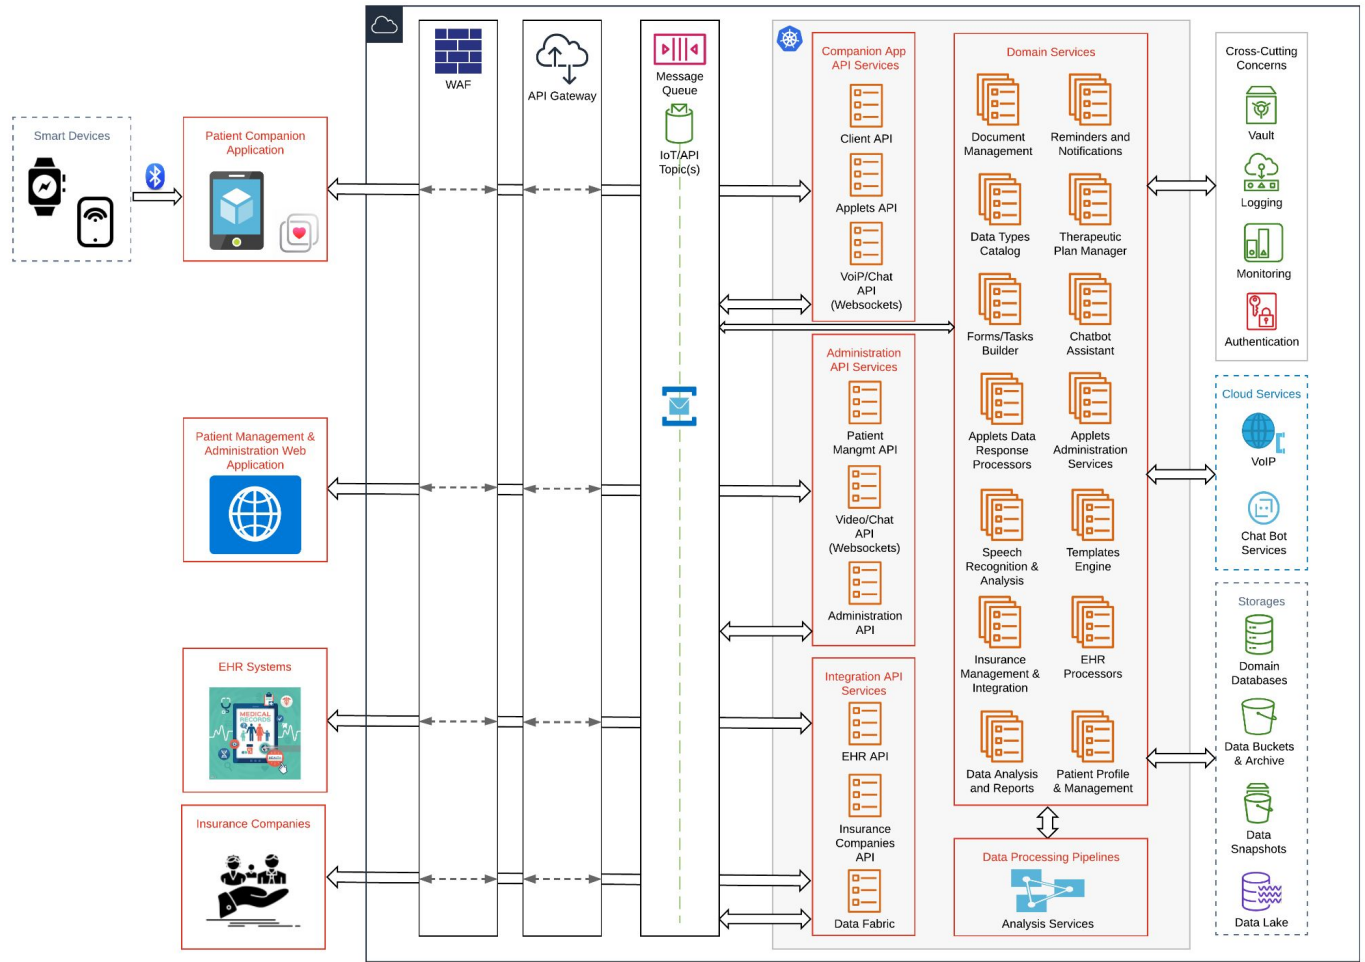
Smart Devices

Patient Companion Application

Patient Management & Administration Web Application

EHR Systems

MEDICAL RECORDS

Insurance Companies

WAF

API Gateway

Message Queue

IoT/API Topic(s)

Companion App API Services

Client API

Applets API

VoiP/Chat API (Websockets)

Administration API Services

Patient Mangmt API

Video/Chat API (Websockets)

Administration API

Integration API Services

EHR API

Insurance Companies API

Data Fabric

Domain Services

Document Management

Reminders and Notifications

Data Types Catalog

Therapeutic Plan Manager

Forms/Tasks Builder

Chatbot Assistant

Applets Data Response Processors

Applets Administration Services

Speech Recognition & Analysis

Templates Engine

Insurance Management & Integration

EHR Processors

Data Analysis and Reports

Patient Profile & Management

Data Processing Pipelines

Analysis Services

Cross-Cutting Concerns

Vault

Logging

Monitoring

Authentication

Cloud Services

VoIP

Chat Bot Services

Storages

Domain Databases

Data Buckets & Archive

Data Snapshots

Data Lake